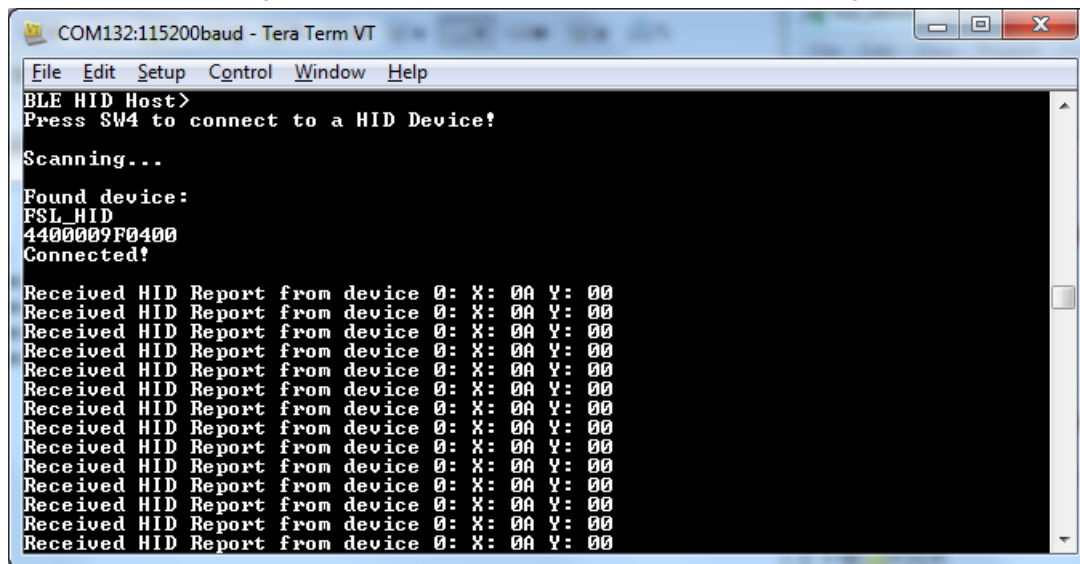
COM132:115200baud - Tera Term VT

File Edit Setup Control Window Help

BLE HID Host>
Press SW4 to connect to a HID Device!

Scanning...

Found device:
FSL_HID
4400009F0400
Connected!

Received HID Report from device 0: X: 0A Y: 00
Received HID Report from device 0: X: 0A Y: 00
Received HID Report from device 0: X: 0A Y: 00
Received HID Report from device 0: X: 0A Y: 00
Received HID Report from device 0: X: 0A Y: 00
Received HID Report from device 0: X: 0A Y: 00
Received HID Report from device 0: X: 0A Y: 00
Received HID Report from device 0: X: 0A Y: 00
Received HID Report from device 0: X: 0A Y: 00
Received HID Report from device 0: X: 0A Y: 00
Received HID Report from device 0: X: 0A Y: 00
Received HID Report from device 0: X: 0A Y: 00
Received HID Report from device 0: X: 0A Y: 00
Received HID Report from device 0: X: 0A Y: 00